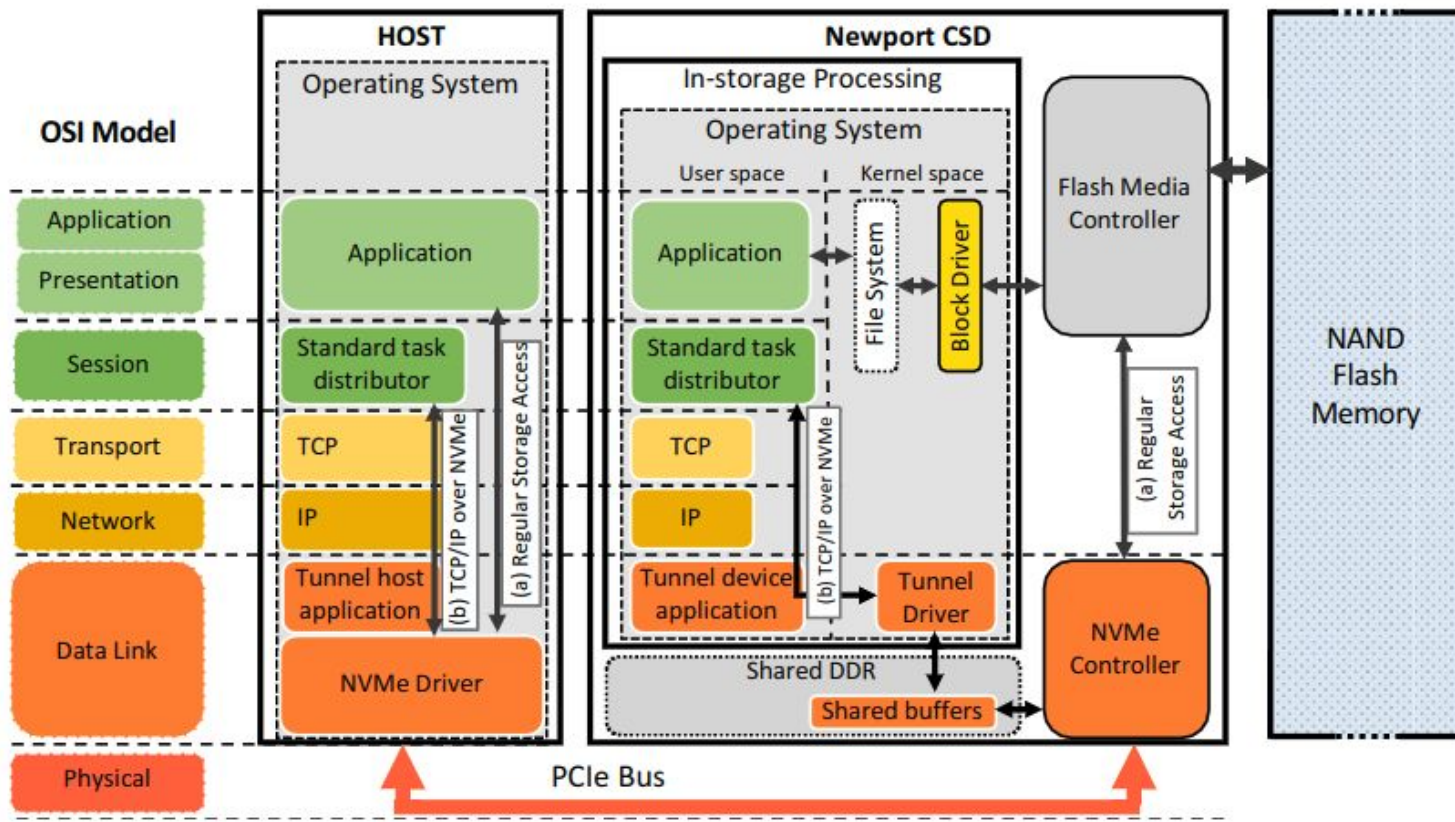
OSI Model

Application

Presentation

Session

Transport

Network

Data Link

Physical

HOST

Operating System

Application

Standard task distributor

TCP

IP

Tunnel host application

(b) TCP/IP over NVMe

(a) Regular Storage Access

NVMe Driver

Newport CSD

In-storage Processing

Operating System

User space

Kernel space

Application

File System

Block Driver

Standard task distributor

TCP

IP

Tunnel device application

(b) TCP/IP over NVMe

Tunnel Driver

Shared DDR

Shared buffers

Flash Media Controller

(a) Regular Storage Access

NVMe Controller

NAND Flash Memory

PCIe Bus